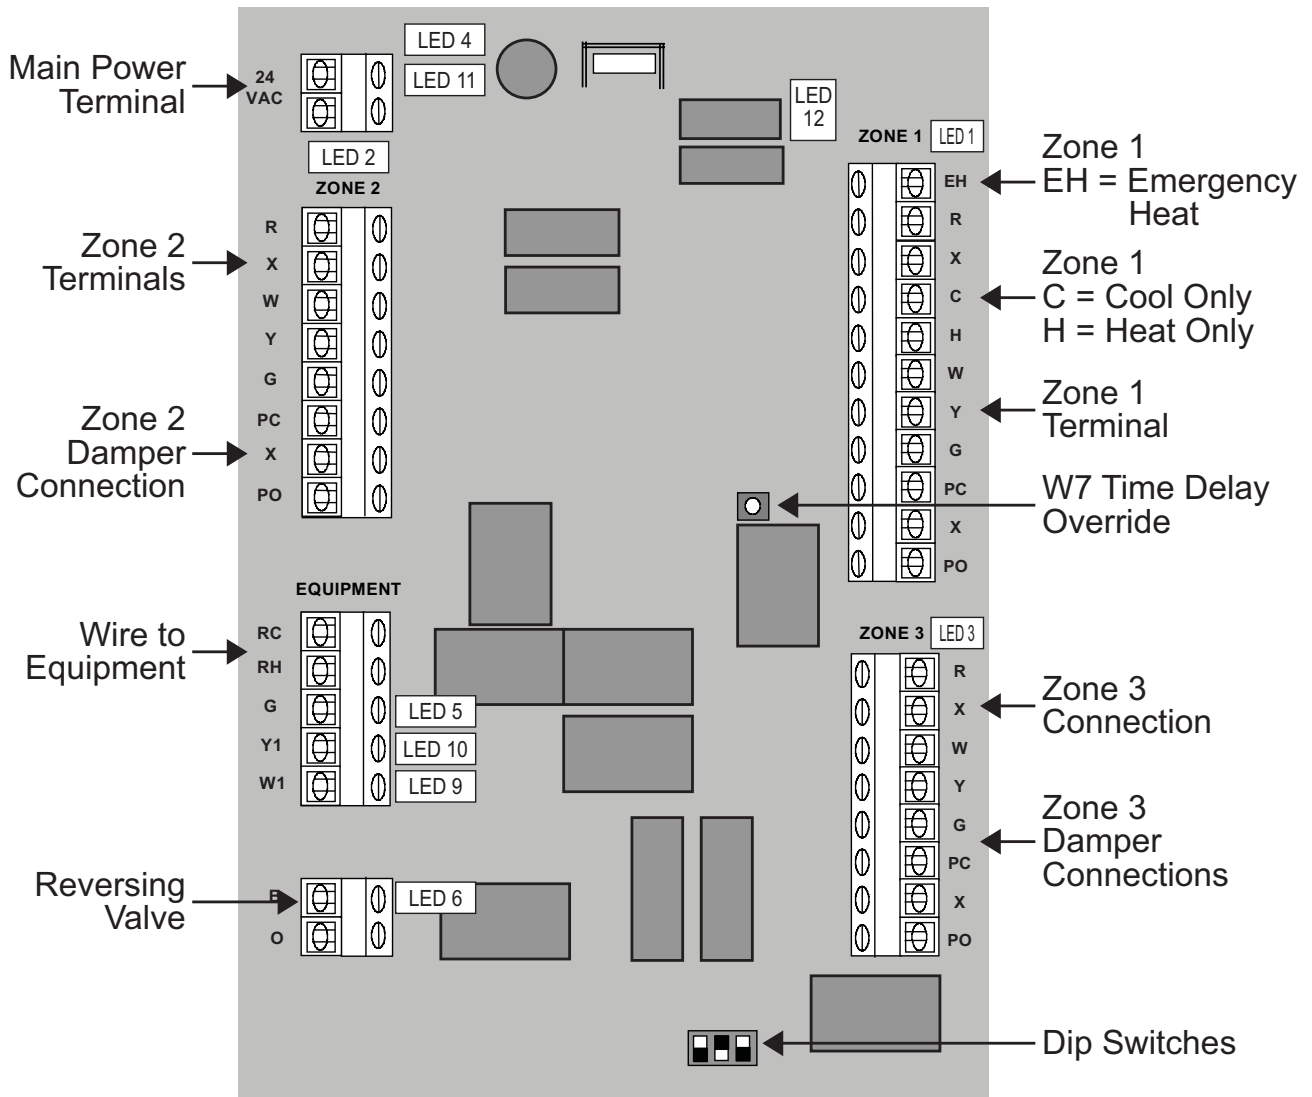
Main Power Terminal

24 VAC

LED 4

LED 11

LED 12

LED 2

ZONE 2

ZONE 1 LED 1

Zone 1
EH = Emergency Heat

Zone 2 Terminals

R
X
W
Y
G
PC
X
PO

EH
R
X
C
H
W
Y
G
PC
X
PO

Zone 1
C = Cool Only
H = Heat Only

Zone 1 Terminal

Zone 2 Damper Connection

W7 Time Delay Override

EQUIPMENT

Wire to Equipment

RC
RH
G
Y1
W1

LED 5

LED 10

LED 9

ZONE 3 LED 3

R
X
W
Y
G
PC
X
PO

Zone 3 Connection

Zone 3 Damper Connections

Reversing Valve

B
O

LED 6

Dip Switches